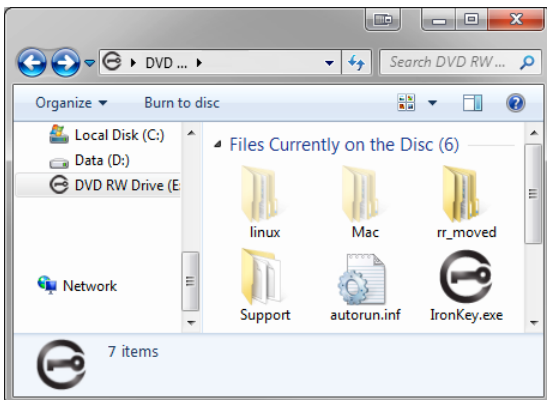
DVD ... ▸

Search DVD RW...

Organize ▾

Burn to disc

Local Disk (C:)

Data (D:)

DVD RW Drive (E

Network

Files Currently on the Disc (6)

linux

Mac

rr_moved

Support

autorun.inf

IronKey.exe

7 items